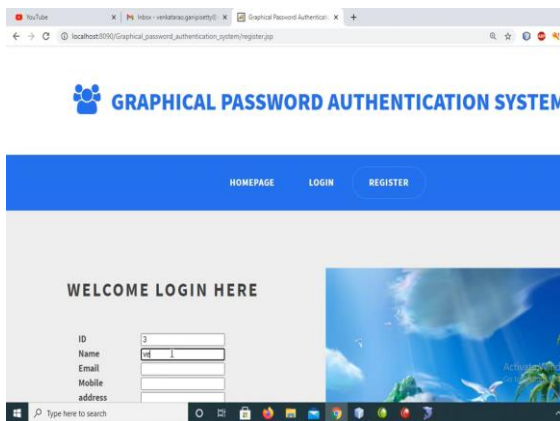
YouTube
Inbox - venkateraa.ganipisetty@
Graphical Password Authenticati
localhost:8090/Graphical_password_authentication_system/register.jsp

GRAPHICAL PASSWORD AUTHENTICATION SYSTEM

HOMEPAGE LOGIN REGISTER

WELCOME LOGIN HERE

ID 3
Name w
Email
Mobile
address

Activate Win
Go to

Type here to search